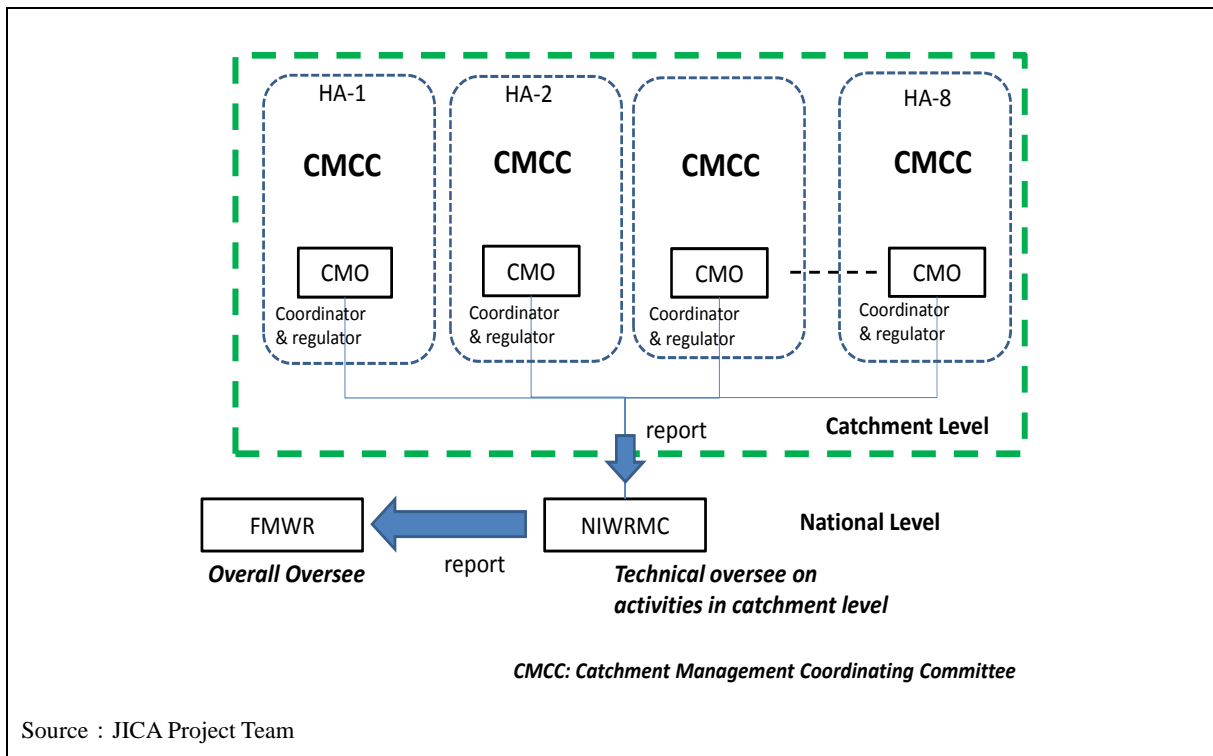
HA-1

CMCC

CMO

Coordinator & regulator

HA-2

CMCC

CMO

Coordinator & regulator

CMCC

CMO

Coordinator & regulator

HA-8

CMCC

CMO

Coordinator & regulator

report

Catchment Level

FMWR

report

NIWRMC

National Level

Overall Oversee

Technical oversee on activities in catchment level

CMCC: Catchment Management Coordinating Committee

Source：JICA Project Team